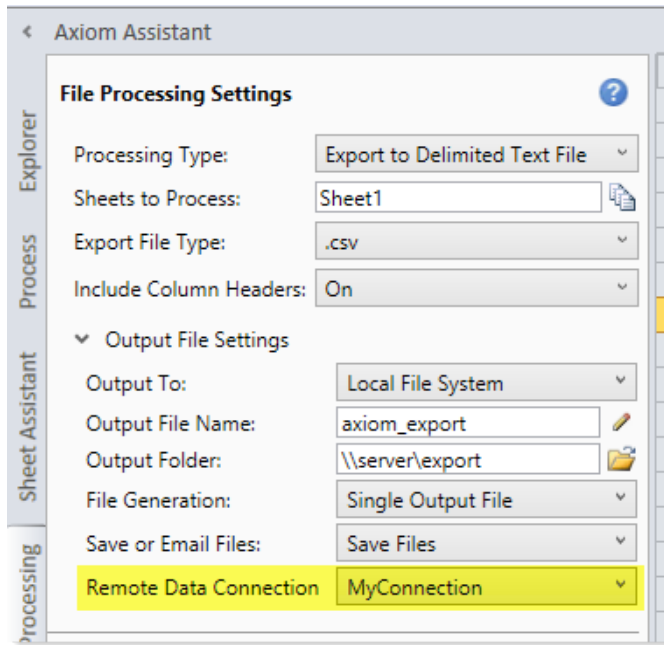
Axiom Assistant

Explorer

Process

Sheet Assistant

Processing

File Processing Settings

Processing Type: Export to Delimited Text File

Sheets to Process: Sheet1

Export File Type: .csv

Include Column Headers: On

Output File Settings

Output To: Local File System

Output File Name: axiom_export

Output Folder: \\server\export

File Generation: Single Output File

Save or Email Files: Save Files

Remote Data Connection MyConnection